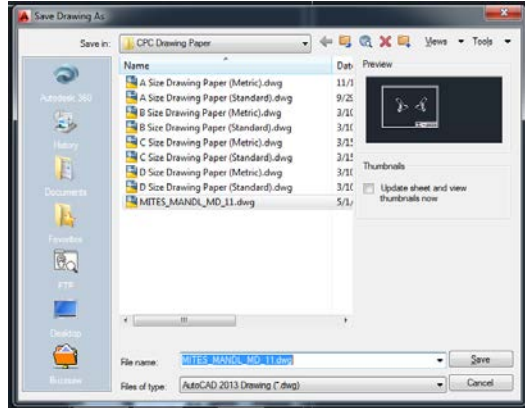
Save Drawing As

Save in: CPC Drawing Paper

Views Tools

Name

Date

A Size Drawing Paper (Metric).dwg 11/1
A Size Drawing Paper (Standard).dwg 9/2
B Size Drawing Paper (Metric).dwg 3/1
B Size Drawing Paper (Standard).dwg 3/1
C Size Drawing Paper (Metric).dwg 3/1
C Size Drawing Paper (Standard).dwg 3/1
D Size Drawing Paper (Metric).dwg 3/1
D Size Drawing Paper (Standard).dwg 3/1
MITES_MANDL_MD_11.dwg 5/1

Preview

Thumbnails

Update sheet and view thumbnails now

Autodesk 360

History

Documents

Favorites

FTP

Desktop

Buzzsaw

File name: MITES_MANDL_MD_11.dwg

Save

Files of type: AutoCAD 2013 Drawing (*.dwg)

Cancel